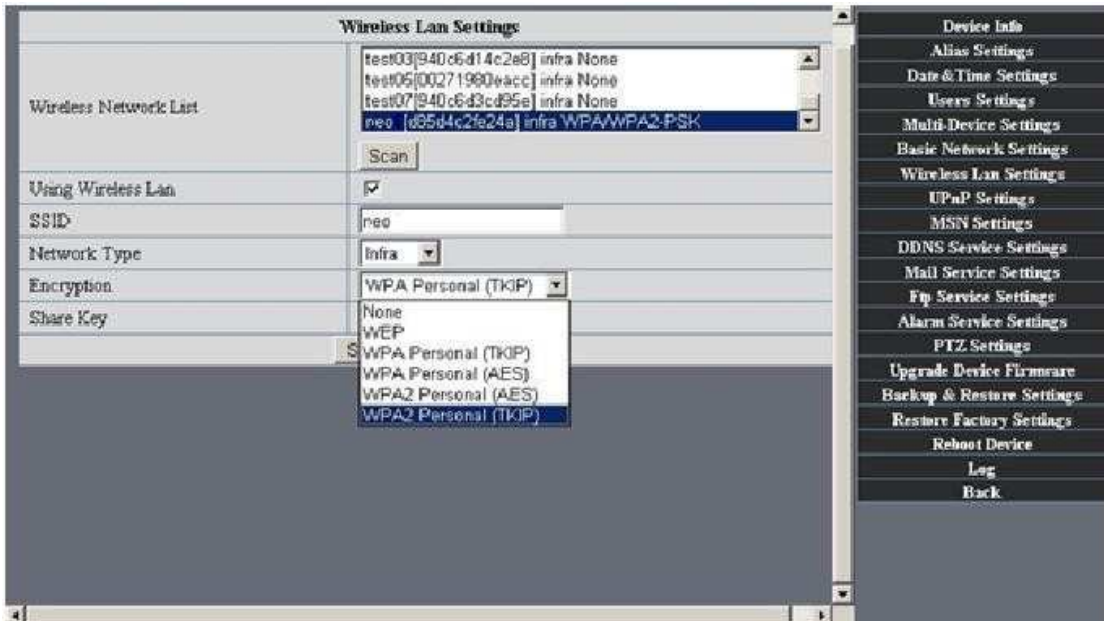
Wireless Lan Settings

| Wireless Network List | test03[940c6d14c2e8] infra None test05[00271980eacc] infra None test07[940c6d3cd95e] infra None neo [d85d4c2fe24a] infra WPA/WPA2-PSK Scan |
|---|---|
| Using Wireless Lan | ☑ |
| SSID | neo |
| Network Type | Infra |
| Encryption | WPA Personal (TKIP) |
| Share Key | |

S

None
WEP
WPA Personal (TKIP)
WPA Personal (AES)
WPA2 Personal (AES)
WPA2 Personal (TKIP)

Device Info
Alias Settings
Date&Time Settings
Users Settings
Multi-Device Settings
Basic Network Settings
Wireless Lan Settings
UPnP Settings
MSN Settings
DDNS Service Settings
Mail Service Settings
Ftp Service Settings
Alarm Service Settings
PTZ Settings
Upgrade Device Firmware
Backup & Restore Settings
Restore Factory Settings
Reboot Device
Log
Back